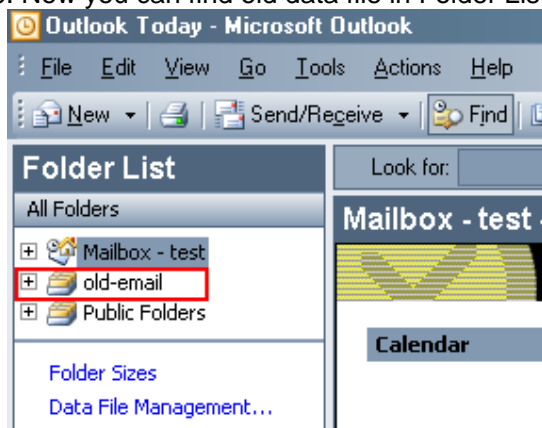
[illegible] Now you can find old data file in Folder List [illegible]

Outlook Today - Microsoft Outlook

File Edit View Go Tools Actions Help

New Send/Receive Find

Folder List

All Folders

Mailbox - test

old-email

Public Folders

Folder Sizes

Data File Management...

Look for:

Mailbox - test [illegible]

Calendar